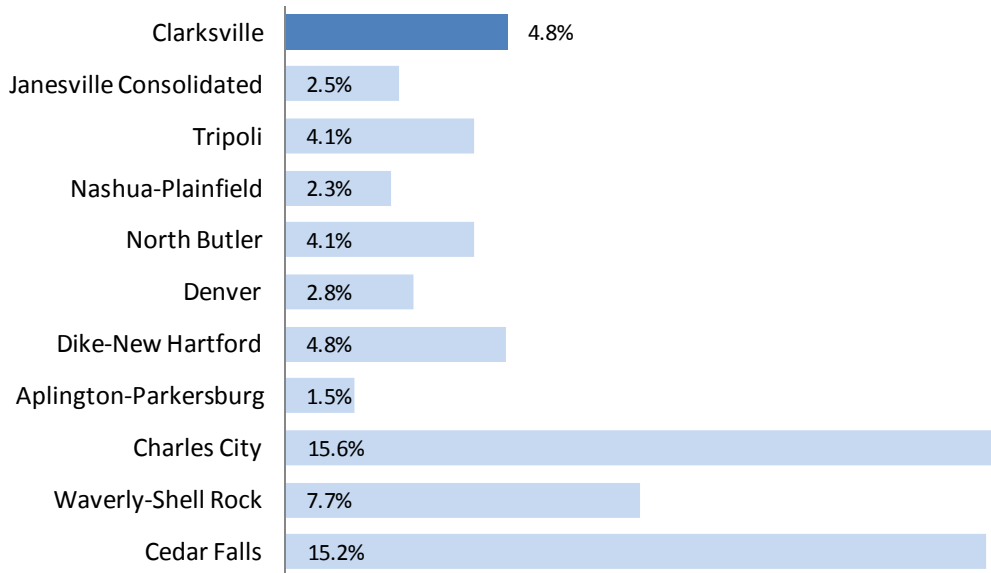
Clarksville 4.8%
Janesville Consolidated 2.5%
Tripoli 4.1%
Nashua-Plainfield 2.3%
North Butler 4.1%
Denver 2.8%
Dike-New Hartford 4.8%
Aplington-Parkersburg 1.5%
Charles City 15.6%
Waverly-Shell Rock 7.7%
Cedar Falls 15.2%